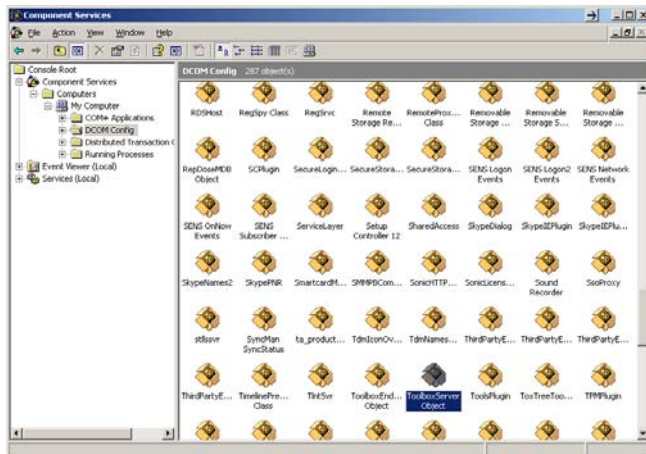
Component Services

File Action View Window Help

Console Root
Component Services
Computers
My Computer
COM+ Applications
DCOM Config
Distributed Transaction C
Running Processes
Event Viewer (Local)
Services (Local)

DCOM Config 287 object(s)

RDSHost
RegSpy Class
RegSrvc
Remote Storage Re...
RemoteProx... Class
Removable Storage ...
Removable Storage S...
Removable Storage ...

RepDoseMDB Object
SCPlugin
SecureLogin...
SecureStora...
SecureStora...
SENS Logon Events
SENS Logon2 Events
SENS Network Events

SENS OnNow Events
SENS Subscriber ...
ServiceLayer
Setup Controller 12
SharedAccess
SkypeDialog
SkypeIEPlugin
SkypeIEPlu...

SkypeNames2
SkypePNR
SmartcardM...
SMMPBCom...
SonicHTTP...
SonicLicens...
Sound Recorder
SsoProxy

stlssvr
SyncMan SyncStatus
ta_product...
TdmIconOv...
TdmNames...
ThirdPartyE...
ThirdPartyE...
ThirdPartyE...

ThirdPartyE...
TimelinePre... Class
TlntSvr
ToolboxEnd... Object
ToolboxServer Object
ToolsPlugin
ToxTreeToo...
TPMPlugin